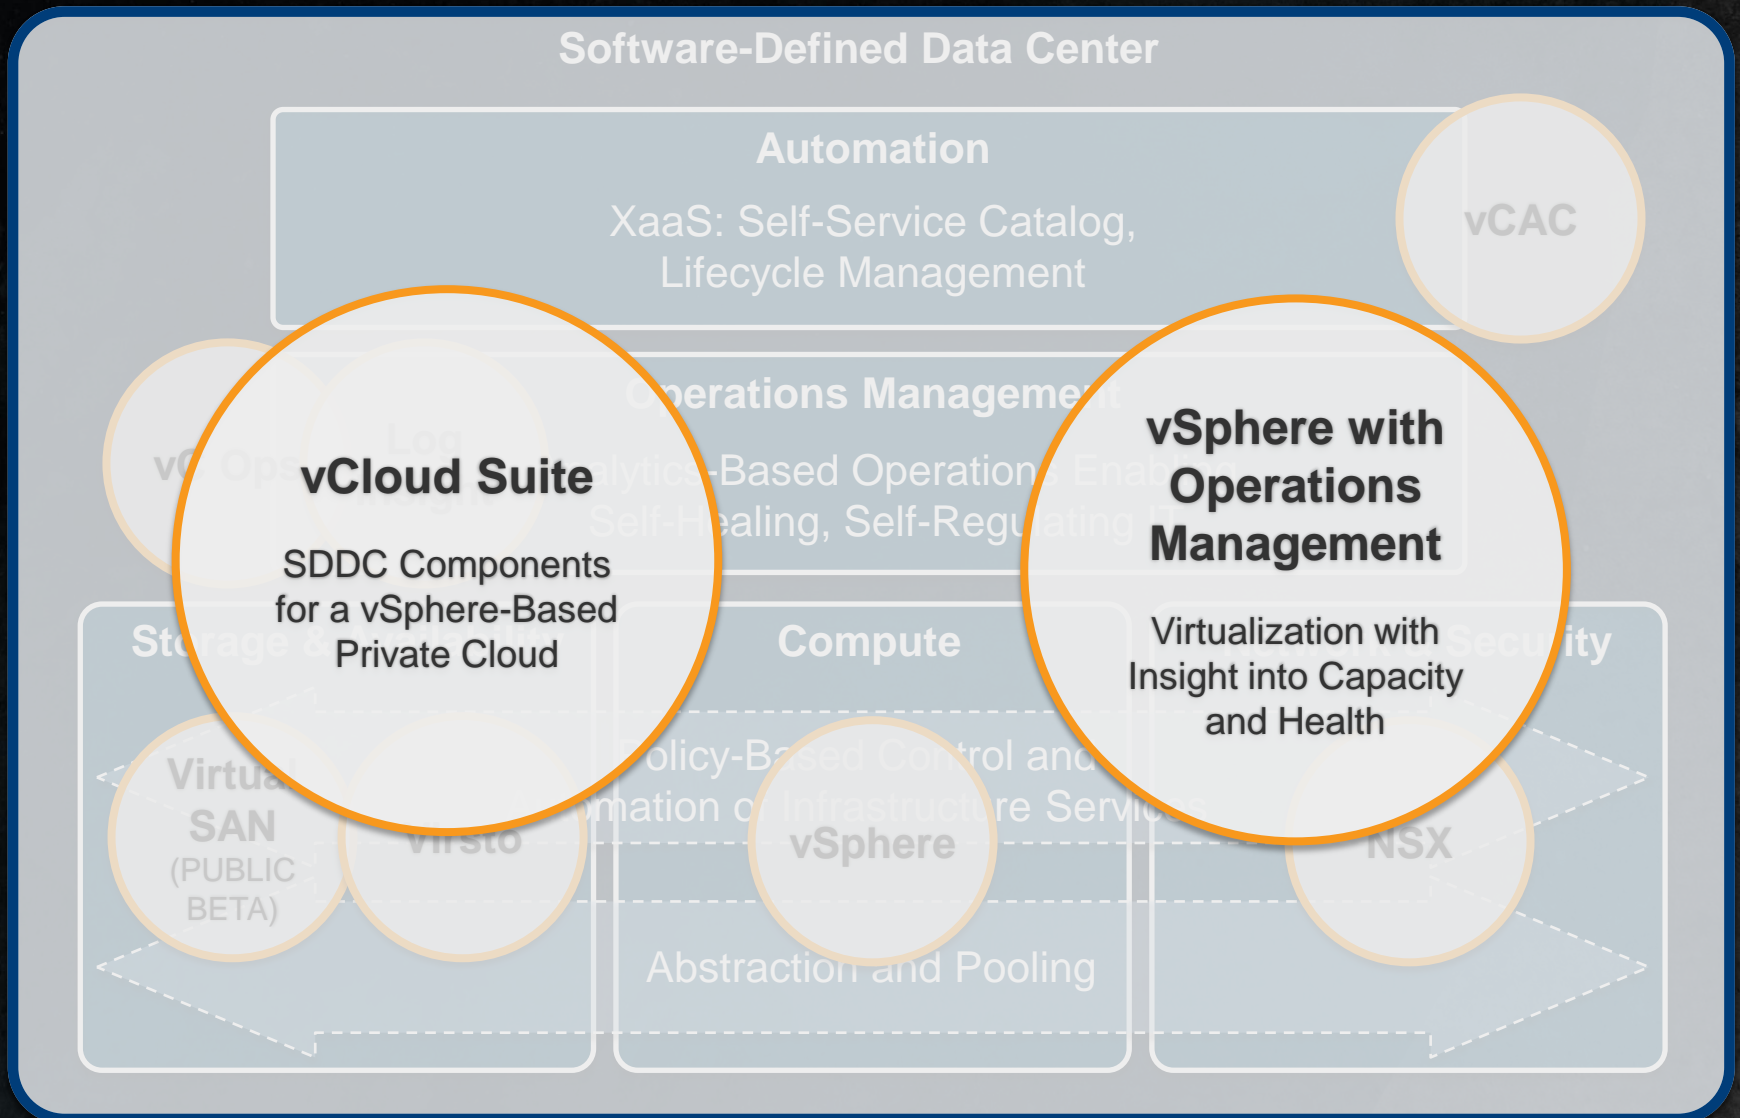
Software-Defined Data Center

Automation

XaaS: Self-Service Catalog, Lifecycle Management

vCAC

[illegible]perations Managemen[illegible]

v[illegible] Ops

Log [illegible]

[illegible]alytics-Based Operations Enab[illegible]

Self-H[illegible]ealing, Self-Regu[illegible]lating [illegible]

vCloud Suite

SDDC Components for a vSphere-Based Private Cloud

vSphere with Operations Management

Virtualization with Insight into Capacity and Health

St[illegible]rage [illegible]

Compute

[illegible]ity

Virtua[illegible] SAN (PUBLIC BETA)

Virsto

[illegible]olicy-Ba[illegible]sed Co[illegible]ntrol and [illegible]mation o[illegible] Infrastructu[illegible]re Servic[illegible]

vSphere

NSX

Abstraction and Pooling